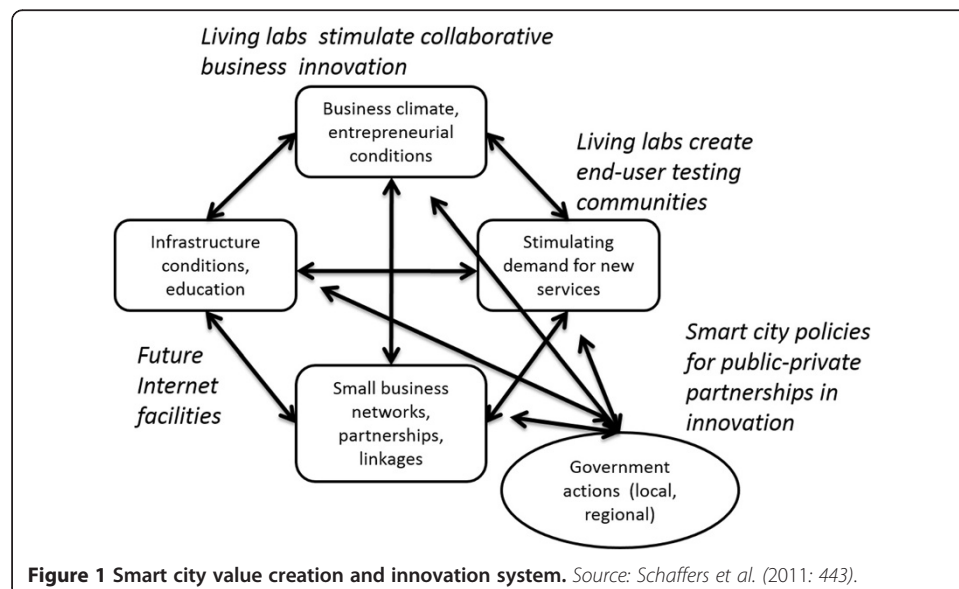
Living labs stimulate collaborative business innovation

Business climate, entrepreneurial conditions

Living labs create end-user testing communities

Infrastructure conditions, education

Stimulating demand for new services

Smart city policies for public-private partnerships in innovation

Future Internet facilities

Small business networks, partnerships, linkages

Government actions (local, regional)

**Figure 1 Smart city value creation and innovation system.** *Source: Schaffers et al. (*2011*: 443).*